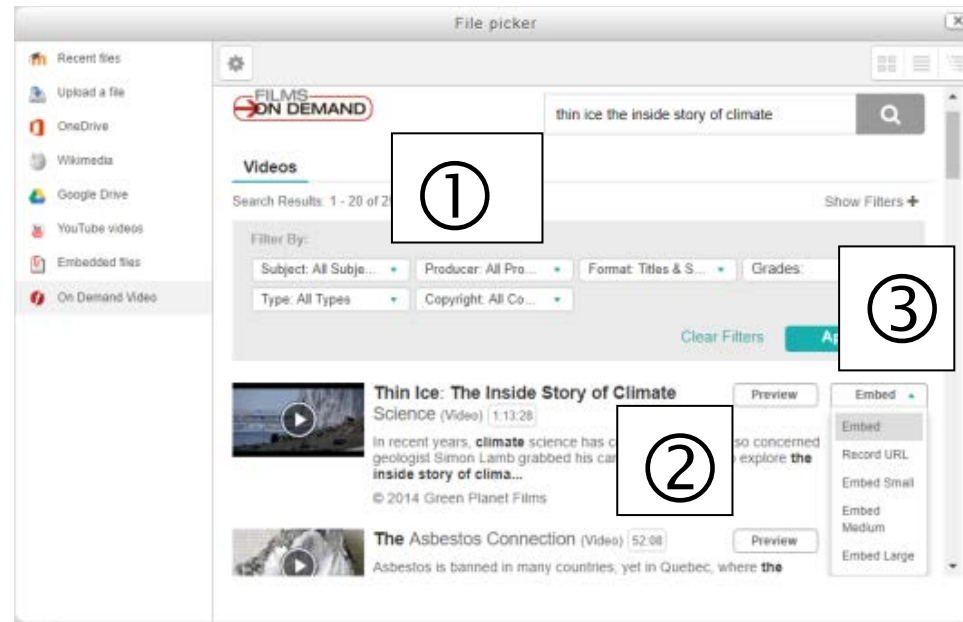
File picker

Recent files
Upload a file
OneDrive
Wikimedia
Google Drive
YouTube videos
Embedded files
On Demand Video

FILMS ON DEMAND

thin ice the inside story of climate

Videos

Search Results: 1 - 20 of 2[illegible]

①

Show Filters +

Filter By:

Subject: All Subje...
Producer: All Pro...
Format: Titles & S...
Grades:
Type: All Types
Copyright: All Co...

③

Clear Filters
Ap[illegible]

Thin Ice: The Inside Story of Climate Science (Video) 1:13:28

Preview
Embed

In recent years, **climate** science has c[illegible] so concerned geologist Simon Lamb grabbed his can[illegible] explore **the inside story of clima...**

②

© 2014 Green Planet Films

Embed
Record URL
Embed Small
Embed Medium
Embed Large

The Asbestos Connection (Video) 52:08

Preview

Asbestos is banned in many countries, yet in Quebec, where **the**